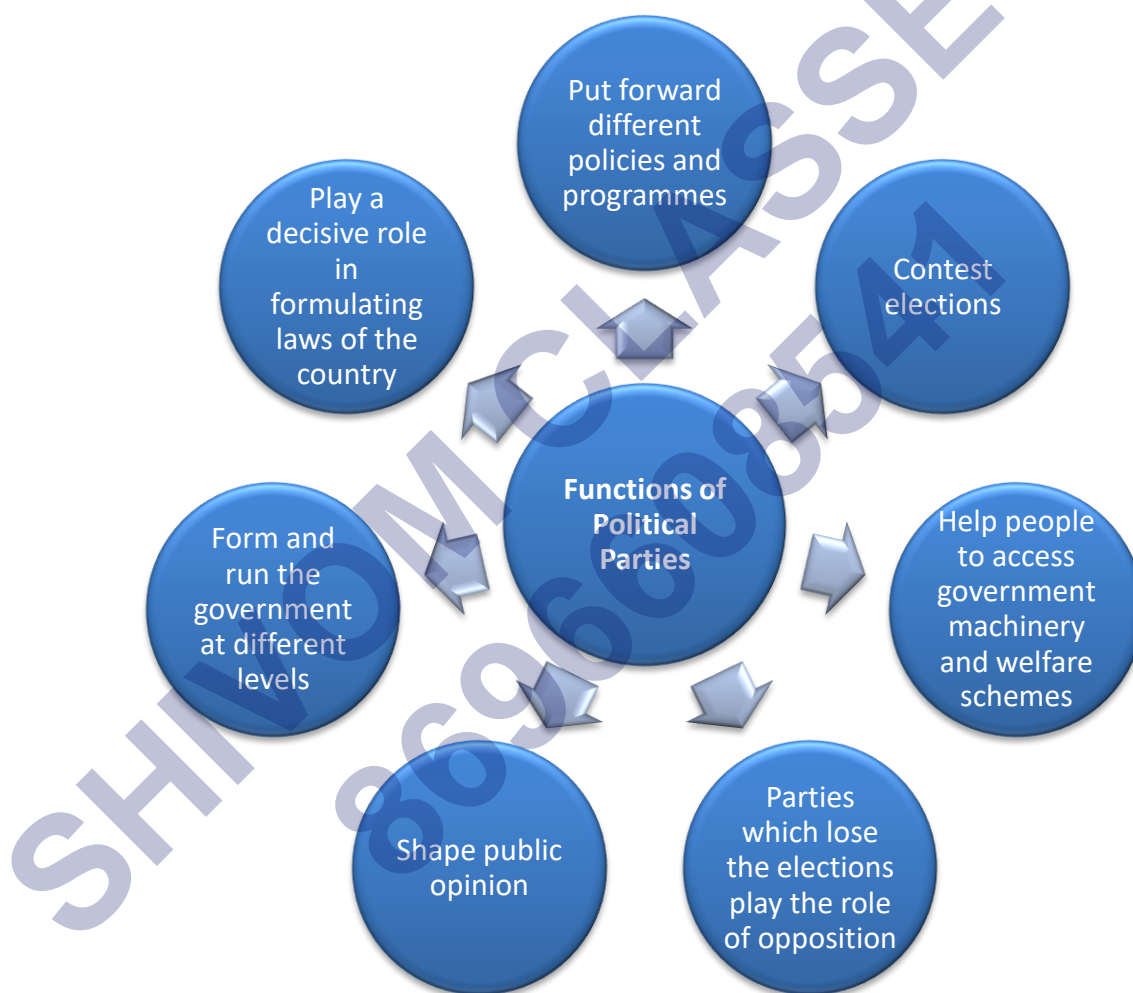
Functions of Political Parties

Put forward different policies and programmes

Contest elections

Help people to access government machinery and welfare schemes

Parties which lose the elections play the role of opposition

Shape public opinion

Form and run the government at different levels

Play a decisive role in formulating laws of the country

SHIVOM CLASSES 8696608541